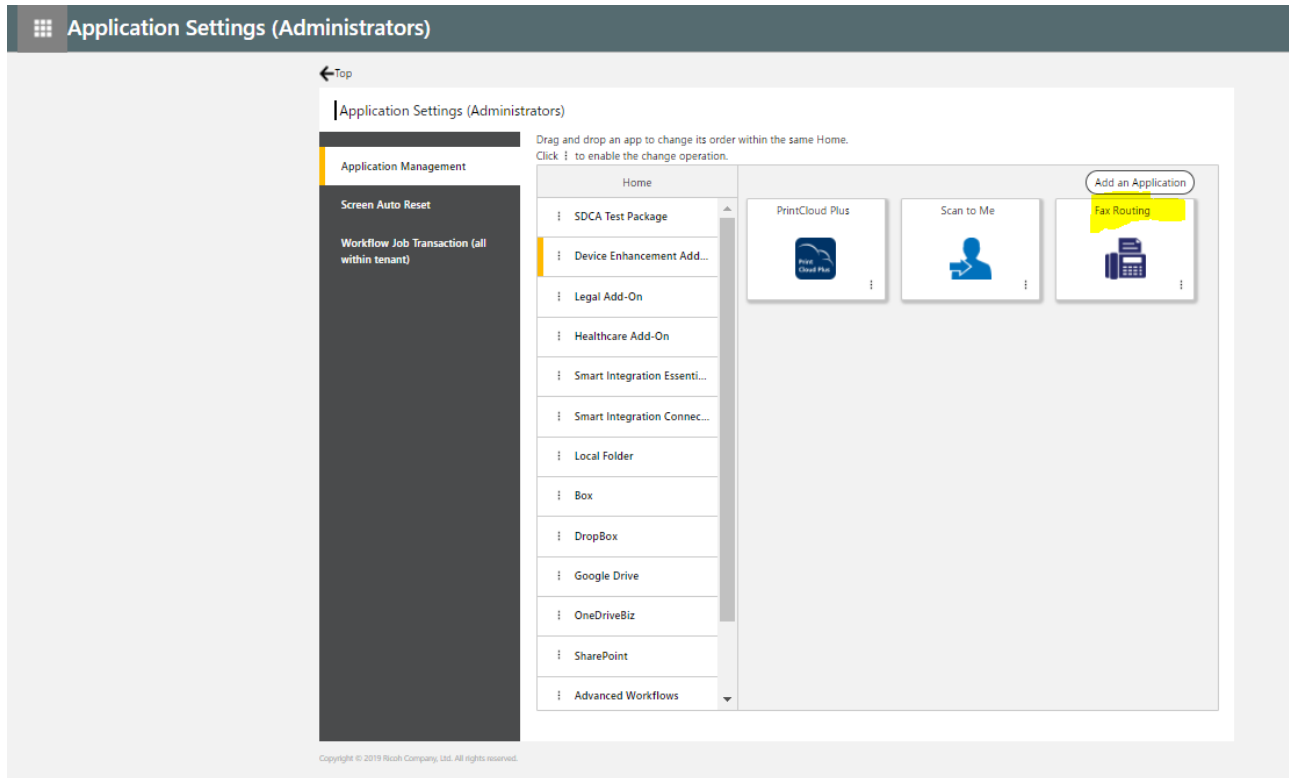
Application Settings (Administrators)

Top

Application Settings (Administrators)

Application Management

Screen Auto Reset

Workflow Job Transaction (all within tenant)

Drag and drop an app to change its order within the same Home.
Click ⋮ to enable the change operation.

Home

SDCA Test Package
Device Enhancement Add...
Legal Add-On
Healthcare Add-On
Smart Integration Essenti...
Smart Integration Connec...
Local Folder
Box
DropBox
Google Drive
OneDriveBiz
SharePoint
Advanced Workflows

Add an Application

PrintCloud Plus

Print Cloud Plus

Scan to Me

Fax Routing

Copyright © 2019 Ricoh Company, Ltd. All rights reserved.